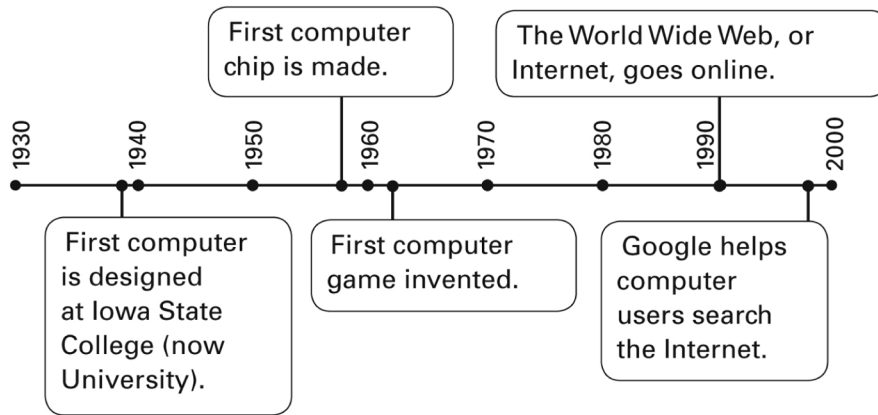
First computer chip is made.

The World Wide Web, or Internet, goes online.

1930
1940
1950
1960
1970
1980
1990
2000

First computer is designed at Iowa State College (now University).

First computer game invented.

Google helps computer users search the Internet.